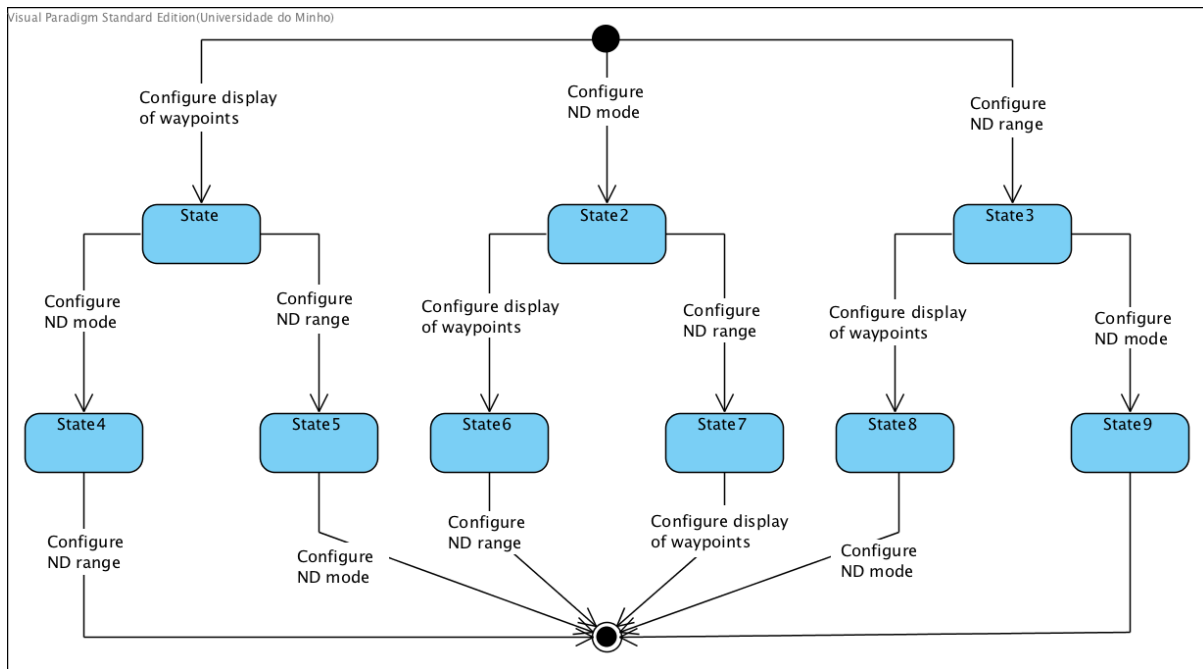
Visual Paradigm Standard Edition(Universidade do Minho)

Configure display of waypoints

Configure ND mode

Configure ND range

State

State2

State3

Configure ND mode

Configure ND range

Configure display of waypoints

Configure ND range

Configure display of waypoints

Configure ND mode

State4

State5

State6

State7

State8

State9

Configure ND range

Configure ND mode

Configure ND range

Configure display of waypoints

Configure ND mode